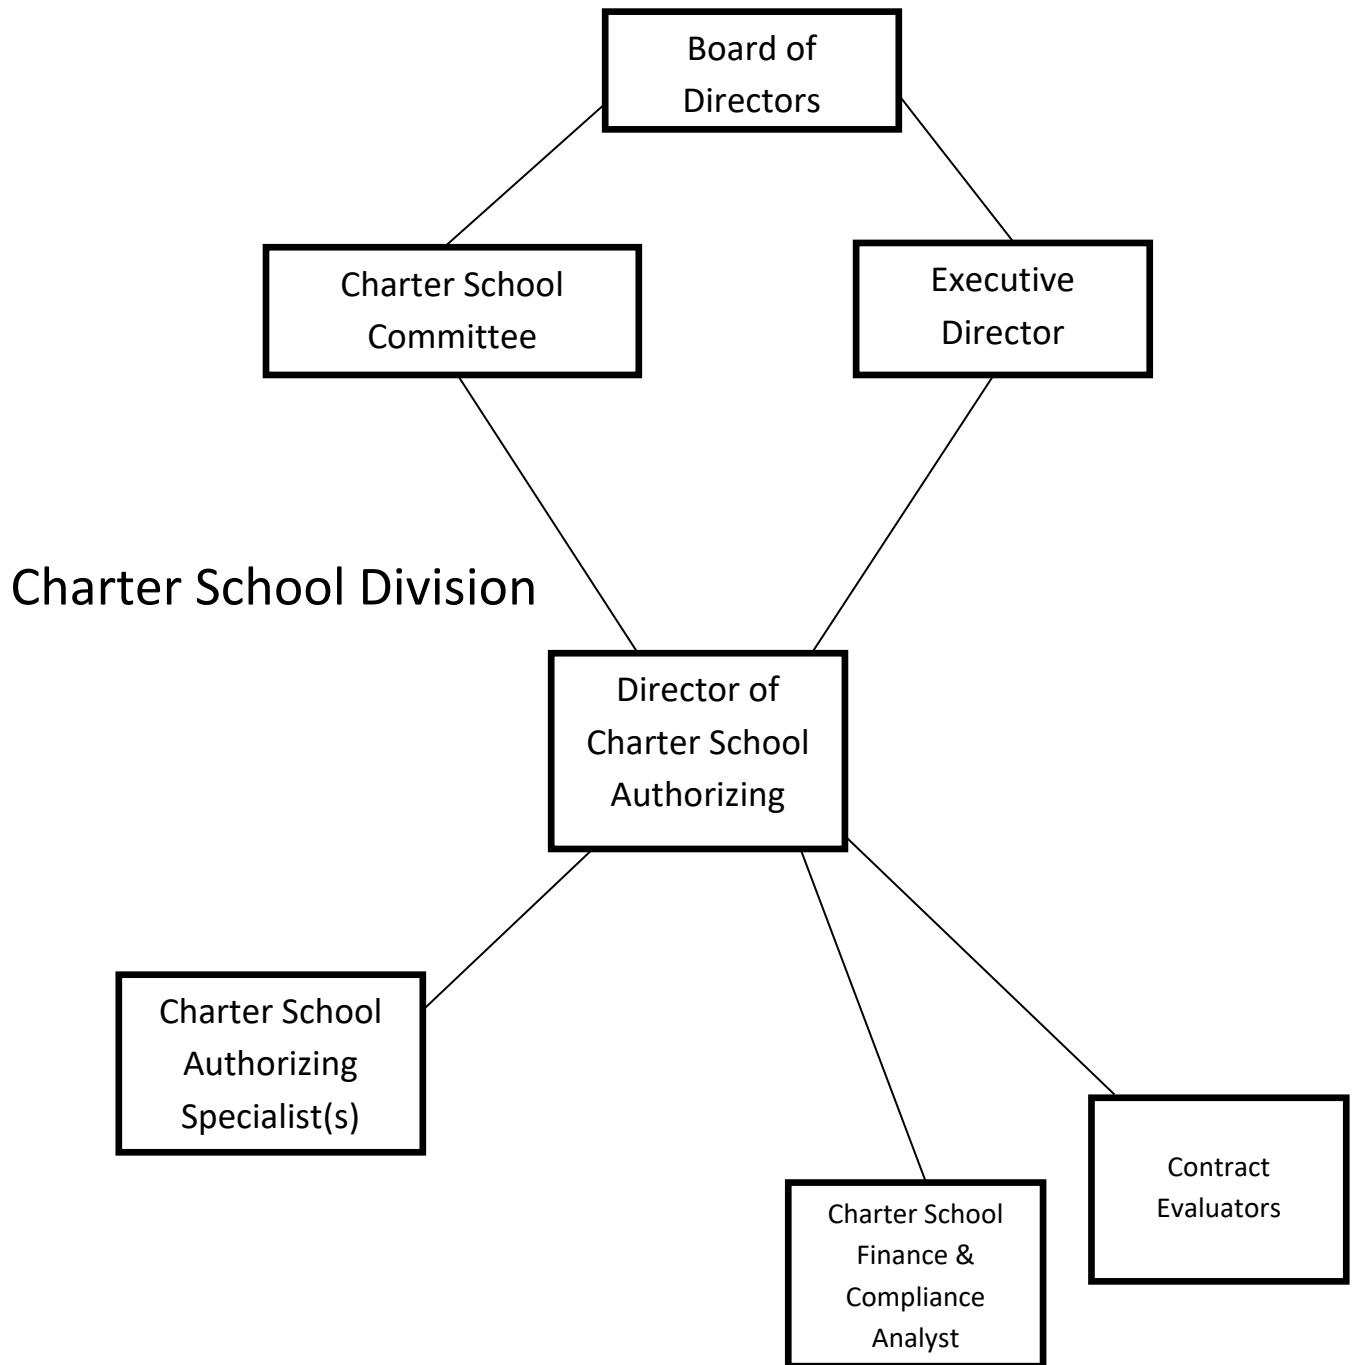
Board of Directors

Charter School Committee

Executive Director

Charter School Division

Director of Charter School Authorizing

Charter School Authorizing Specialist(s)

Charter School Finance & Compliance Analyst

Contract Evaluators